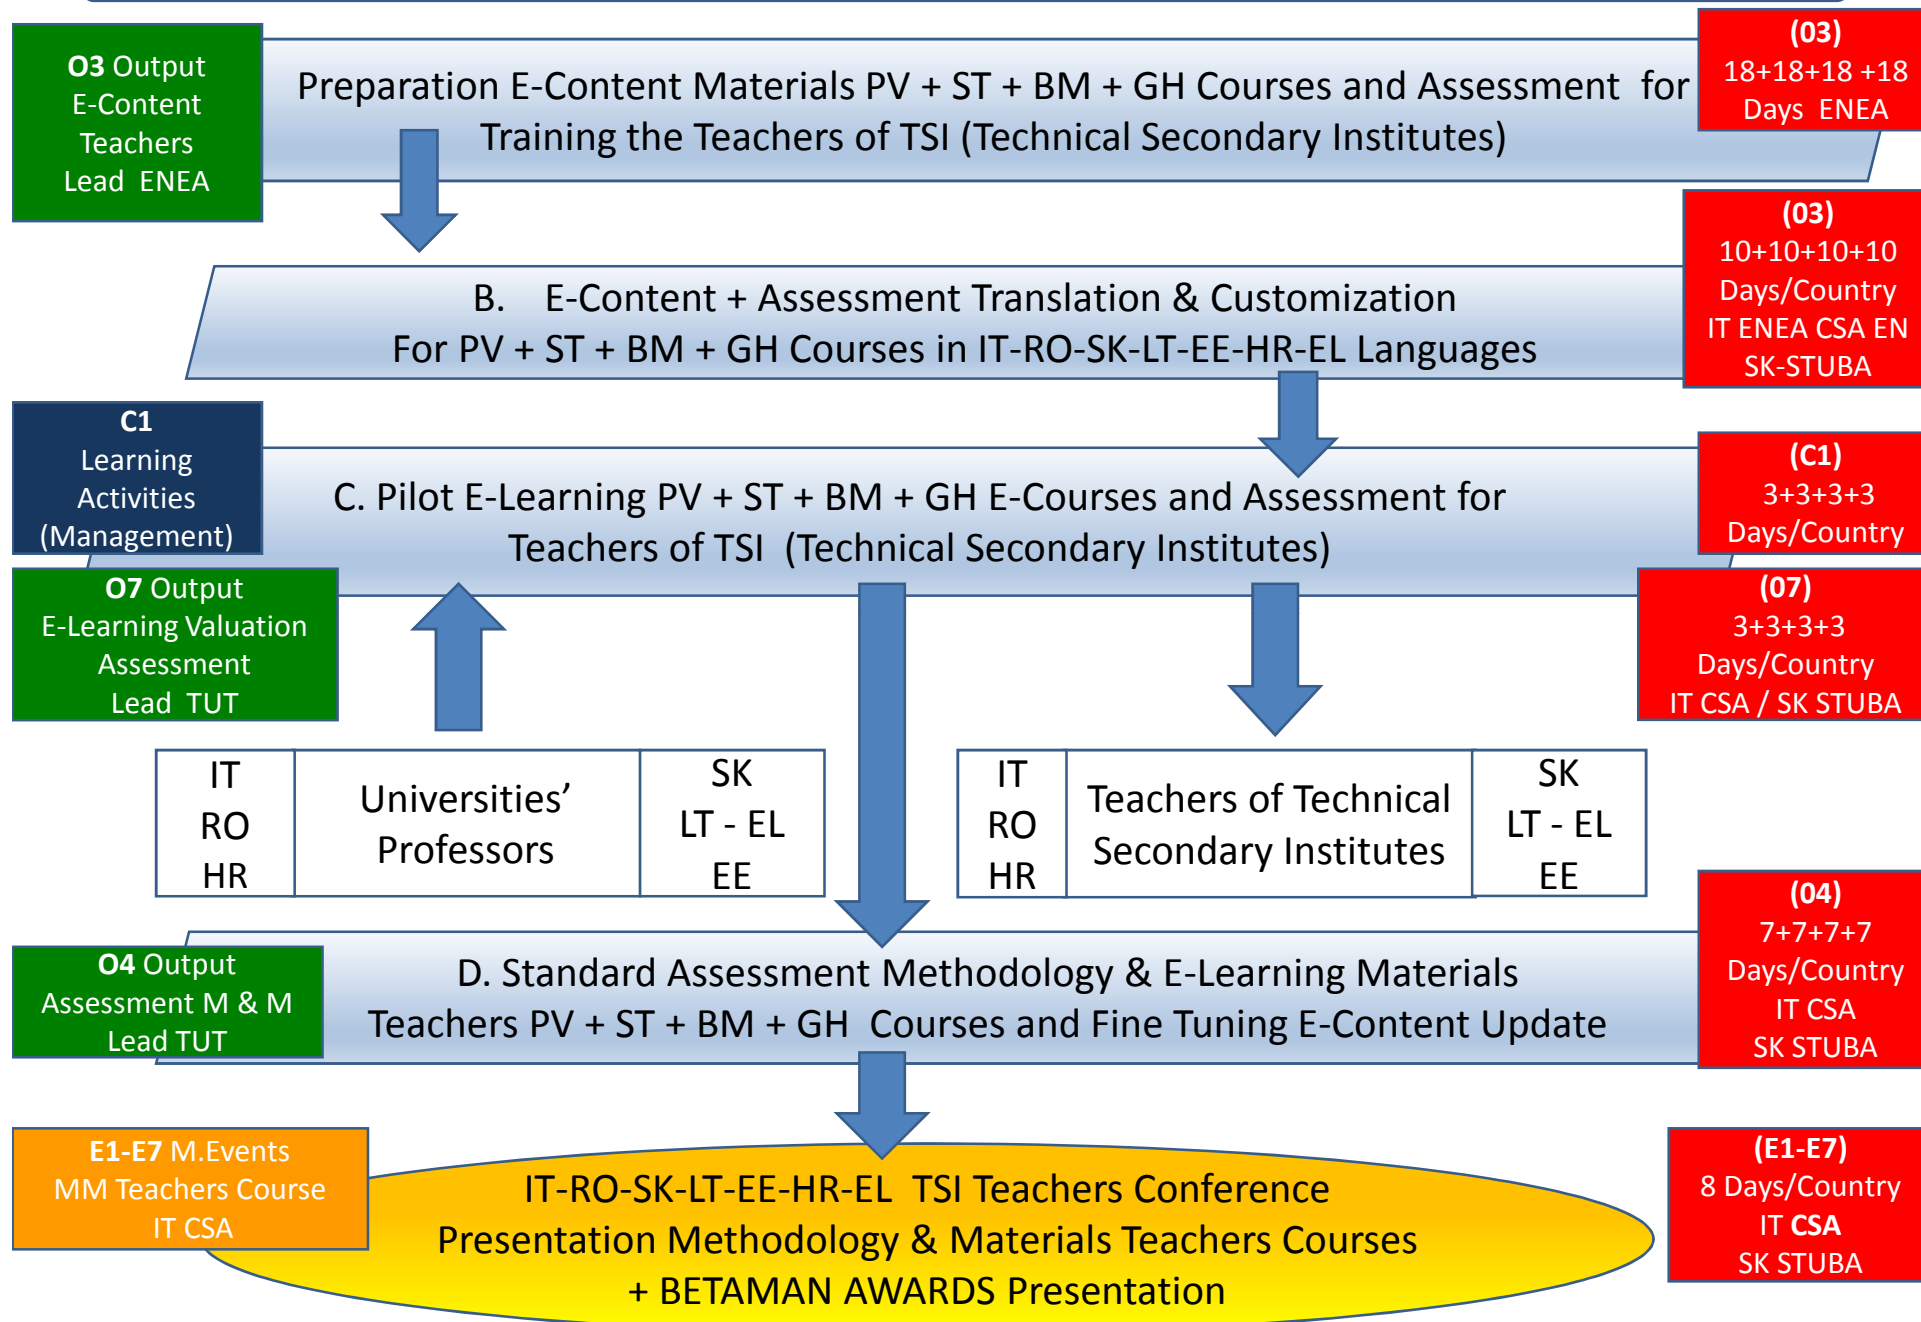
O3 Output
E-Content
Teachers
Lead ENEA

Preparation E-Content Materials PV + ST + BM + GH Courses and Assessment for Training the Teachers of TSI (Technical Secondary Institutes)

(03)
18+18+18 +18
Days ENEA

B. E-Content + Assessment Translation & Customization
For PV + ST + BM + GH Courses in IT-RO-SK-LT-EE-HR-EL Languages

(03)
10+10+10+10
Days/Country
IT ENEA CSA EN
SK-STUBA

C1
Learning
Activities
(Management)

C. Pilot E-Learning PV + ST + BM + GH E-Courses and Assessment for Teachers of TSI (Technical Secondary Institutes)

(C1)
3+3+3+3
Days/Country

O7 Output
E-Learning Valuation
Assessment
Lead TUT

(07)
3+3+3+3
Days/Country
IT CSA / SK STUBA

| IT RO HR | Universities' Professors | SK LT - EL EE |
|---|---|---|

| IT RO HR | Teachers of Technical Secondary Institutes | SK LT - EL EE |
|---|---|---|

O4 Output
Assessment M & M
Lead TUT

D. Standard Assessment Methodology & E-Learning Materials
Teachers PV + ST + BM + GH Courses and Fine Tuning E-Content Update

(04)
7+7+7+7
Days/Country
IT CSA
SK STUBA

E1-E7 M.Events
MM Teachers Course
IT CSA

IT-RO-SK-LT-EE-HR-EL TSI Teachers Conference
Presentation Methodology & Materials Teachers Courses
+ BETAMAN AWARDS Presentation

(E1-E7)
8 Days/Country
IT CSA
SK STUBA